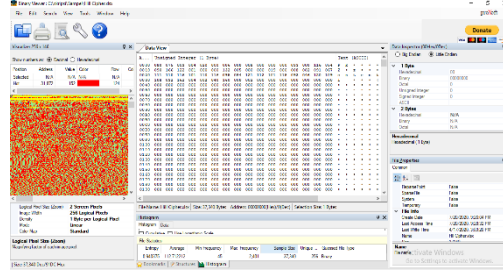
Binary Viewer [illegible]
File Edit Search View Tools Window Help
Donate
Data View
Visualizer
Logical Pixel Size (Zoom) 2 Screen Pixels
Image Width 256 Logical Pixels
Depth 1 Byte per Logical Pixel
Mode Linear
Map Standard
Logical Pixel Size (Zoom)
Histogram
Bookmarks Structures Histogram
1 Byte
Hexadecimal
Binary
Octal
Unsigned Integer
Signed Integer
ASCII
2 Bytes
Hexadecimal
Binary
Octal
File Properties
General
Read-only
Hidden
System
Temporary
File Info
Create Date
Last Access Date
Last Write Date
Path
Size
Name
Activate Windows
Go to Settings to activate Windows.